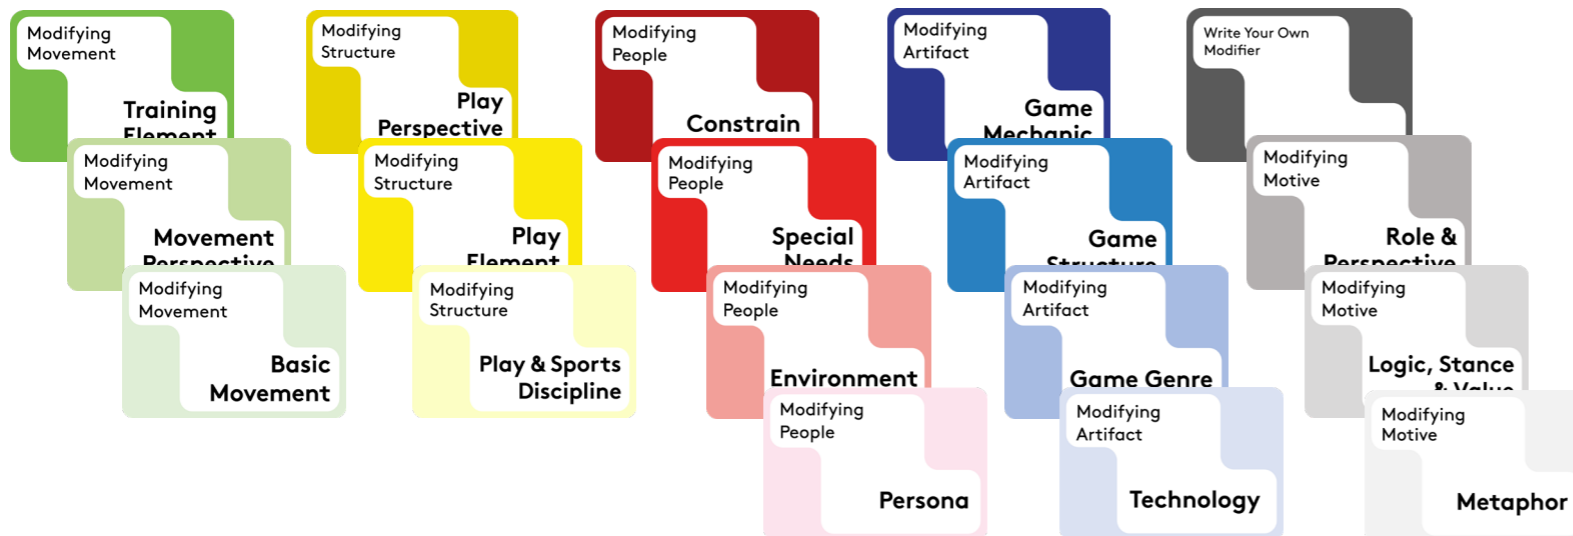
Modifying Movement

Training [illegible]

Modifying Movement

Movement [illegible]

Modifying Movement

Basic Movement

Modifying Structure

Play Perspective

Modifying Structure

Play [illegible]

Modifying Structure

Play & Sports Discipline

Modifying People

Constrain

Modifying People

Special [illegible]

Modifying People

Environment

Modifying People

Persona

Modifying Artifact

Game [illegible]

Modifying Artifact

Game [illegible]

Modifying Artifact

Game Genre

Modifying Artifact

Technology

Write Your Own Modifier

Modifying Motive

Role & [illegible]

Modifying Motive

Logic, Stance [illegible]

Modifying Motive

Metaphor